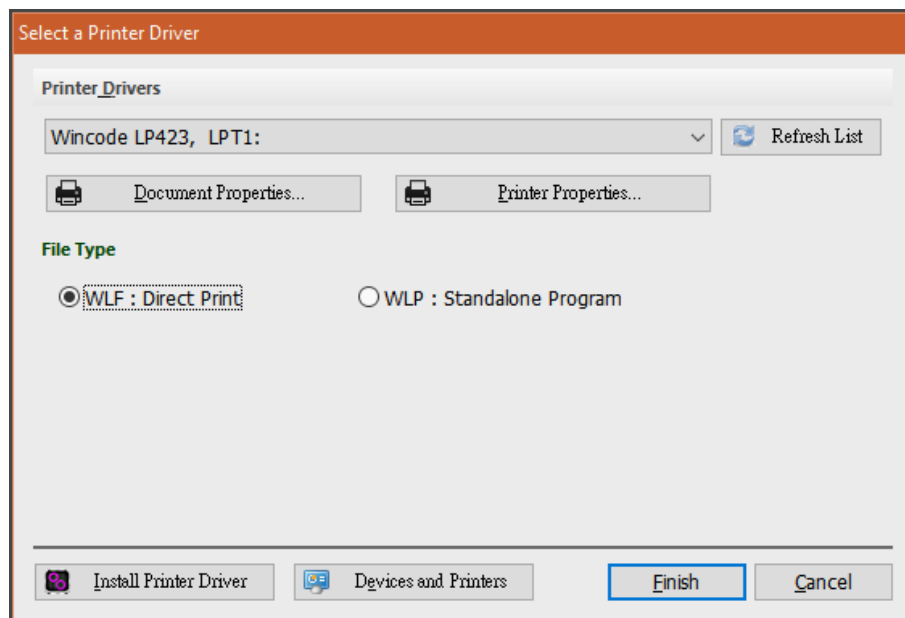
Select a Printer Driver

Printer Drivers

Wincode LP423, LPT1:

Refresh List

Document Properties...

Printer Properties...

File Type

WLF : Direct Print

WLP : Standalone Program

Install Printer Driver

Devices and Printers

Finish

Cancel